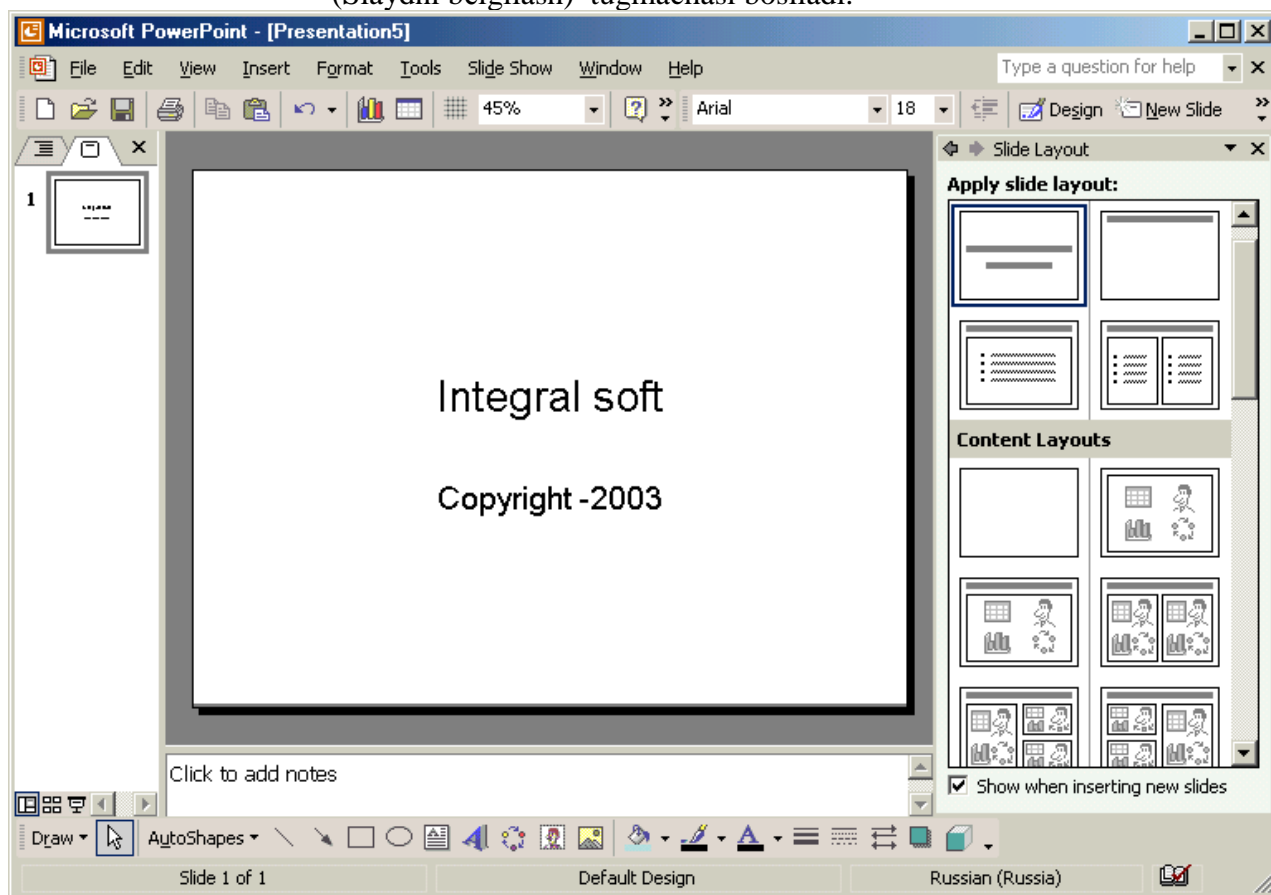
Microsoft PowerPoint - [Presentation5]

File Edit View Insert Format Tools Slide Show Window Help

Type a question for help

45%

Arial 18

Design New Slide

1

Integral soft

Copyright -2003

Click to add notes

Slide Layout

Apply slide layout:

Content Layouts

Show when inserting new slides

Draw AutoShapes

Slide 1 of 1 Default Design Russian (Russia)